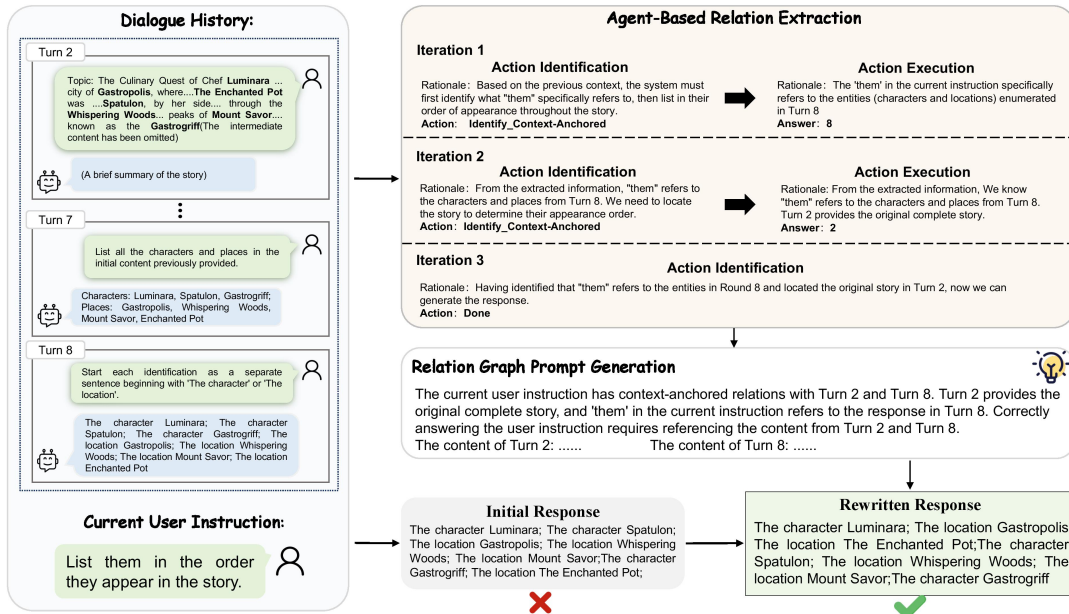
Dialogue History:

Turn 2

Topic: The Culinary Quest of Chef **Luminara** ... city of **Gastropolis**, where....**The Enchanted Pot** was ....**Spatulon**, by her side.... through the **Whispering Woods**... peaks of **Mount Savor**.... known as the **Gastrogriff**(The intermediate content has been omitted)

(A brief summary of the story)

Turn 7

List all the characters and places in the initial content previously provided.

Characters: Luminara, Spatulon, Gastrogriff; Places: Gastropolis, Whispering Woods, Mount Savor, Enchanted Pot

Turn 8

Start each identification as a separate sentence beginning with 'The character' or 'The location'.

The character Luminara; The character Spatulon; The character Gastrogriff; The location Gastropolis; The location Whispering Woods; The location Mount Savor; The location Enchanted Pot

Current User Instruction:

List them in the order they appear in the story.

Agent-Based Relation Extraction

Iteration 1

Action Identification

Rationale: Based on the previous context, the system must first identify what "them" specifically refers to, then list in their order of appearance throughout the story.
Action: Identify_Context-Anchored

Action Execution

Rationale: The 'them' in the current instruction specifically refers to the entities (characters and locations) enumerated in Turn 8
Answer: 8

Iteration 2

Action Identification

Rationale: From the extracted information, "them" refers to the characters and places from Turn 8. We need to locate the story to determine their appearance order.
Action: Identify_Context-Anchored

Action Execution

Rationale: From the extracted information, We know "them" refers to the characters and places from Turn 8. Turn 2 provides the original complete story.
Answer: 2

Iteration 3

Action Identification

Rationale: Having identified that "them" refers to the entities in Round 8 and located the original story in Turn 2, now we can generate the response.
Action: Done

Relation Graph Prompt Generation

The current user instruction has context-anchored relations with Turn 2 and Turn 8. Turn 2 provides the original complete story, and 'them' in the current instruction refers to the response in Turn 8. Correctly answering the user instruction requires referencing the content from Turn 2 and Turn 8.
The content of Turn 2: ...... The content of Turn 8: ......

Initial Response

The character Luminara; The character Spatulon; The location Gastropolis; The location Whispering Woods; The location Mount Savor;The character Gastrogriff; The location The Enchanted Pot;

Rewritten Response

The character Luminara; The location Gastropolis The location The Enchanted Pot;The character Spatulon; The location Whispering Woods; The location Mount Savor;The character Gastrogriff